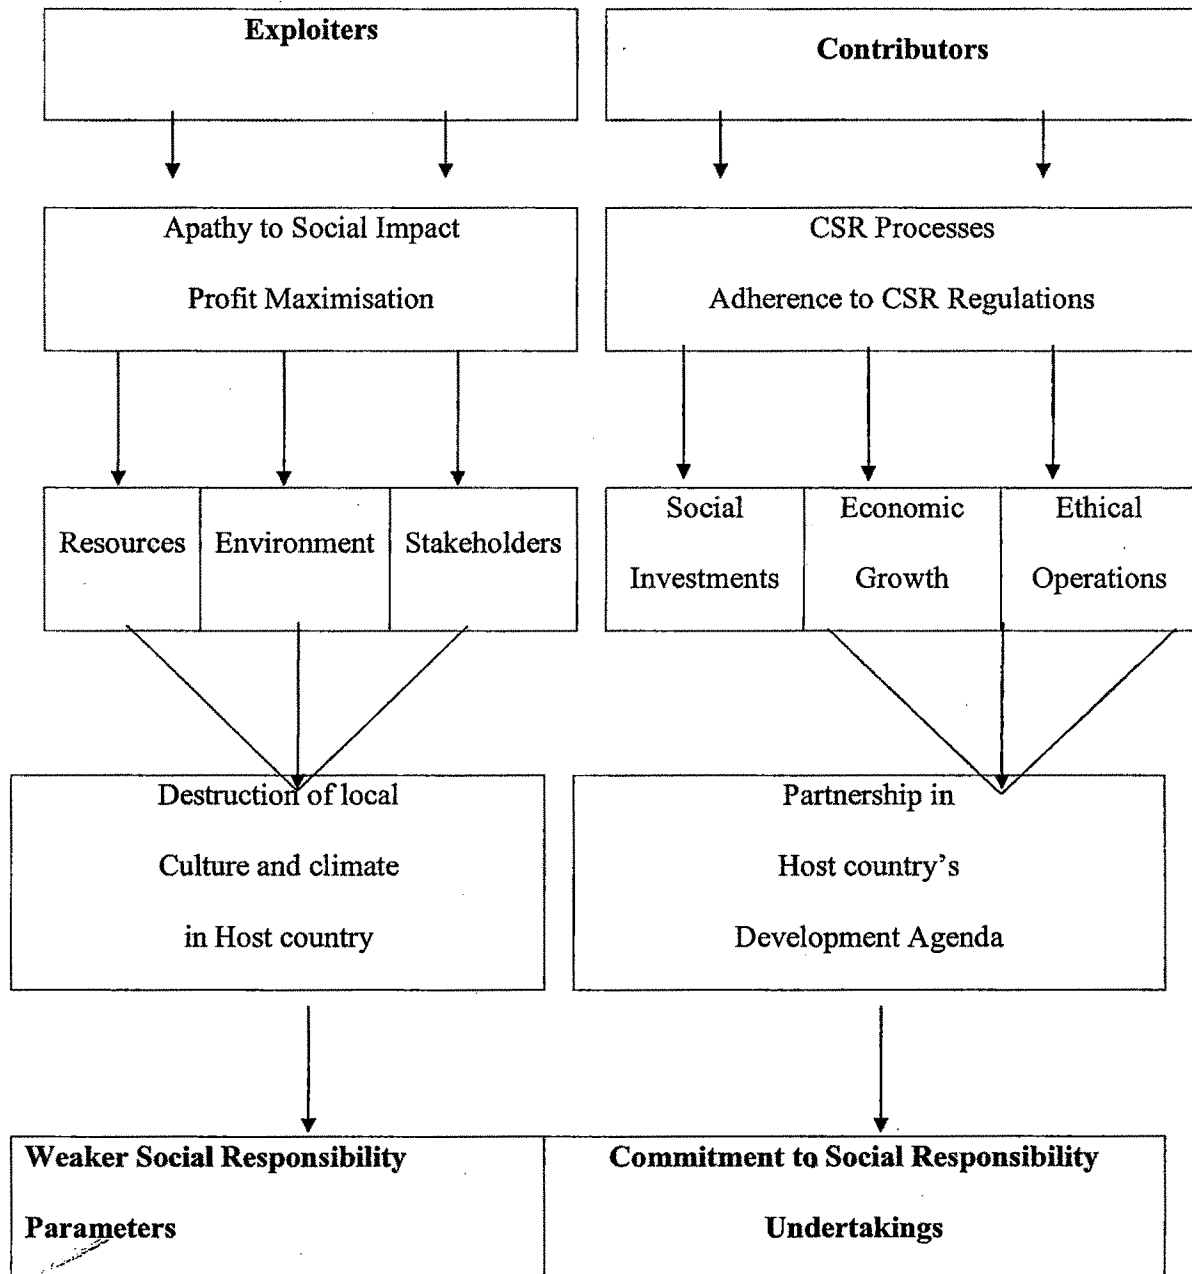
Exploiters

Contributors

Apathy to Social Impact

Profit Maximisation

CSR Processes

Adherence to CSR Regulations

Resources

Environment

Stakeholders

Social Investments

Economic Growth

Ethical Operations

Destruction of local Culture and climate in Host country

Partnership in Host country's Development Agenda

Weaker Social Responsibility Parameters

Commitment to Social Responsibility Undertakings